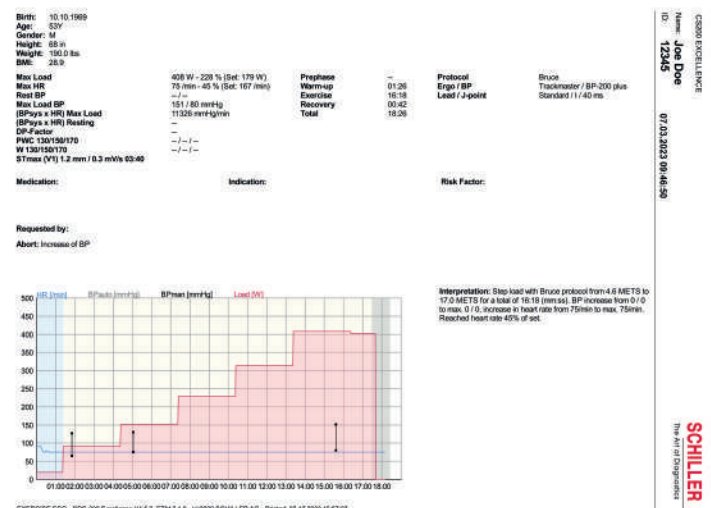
Birth: 10.10.1969
Age: 53Y
Gender: M
Height: 68 in
Weight: 190.0 lbs
BMI: 28.9

| | | | | | |
|---|---|---|---|---|---|
| Max Load | 408 W - 228 % (Set: 179 W) | Prephase | -- | Protocol | Bruce |
| Max HR | 75 /min - 45 % (Set: 167 /min) | Warm-up | 01:26 | Ergo / BP | Trackmaster / BP-200 plus |
| Rest BP | -- / -- | Exercise | 16:18 | Lead / J-point | Standard / I / 40 ms |
| Max Load BP | 151 / 80 mmHg | Recovery | 00:42 | | |
| (BPsys x HR) Max Load | 11326 mmHg/min | Total | 18:26 | | |
| (BPsys x HR) Resting | -- | | | | |
| DP-Factor | -- | | | | |
| PWC 130/150/170 | -- / -- / -- | | | | |
| W 130/150/170 | -- / -- / -- | | | | |
| STmax (V1) 1.2 mm / 0.3 mV/s 03:40 | | | | | |

Medication: Indication: Risk Factor:

Requested by:

Abort: Increase of BP

HR [/min] BPauto [mmHg] BPman [mmHg] Load [W]

500 450 400 350 300 250 200 150 100 50 0

01:00 02:00 03:00 04:00 05:00 06:00 07:00 08:00 09:00 10:00 11:00 12:00 13:00 14:00 15:00 16:00 17:00 18:00

Interpretation: Step load with Bruce protocol from 4.6 METS to 17.0 METS for a total of 16:18 (mm:ss). BP increase from 0 / 0 to max. 0 / 0, increase in heart rate from 75/min to max. 75/min. Reached heart rate 45% of set.

CS200 EXCELLENCE
Name: Joe Doe
ID: 12345
07.03.2023 09:46:50

SCHILLER
The Art of Diagnostics

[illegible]